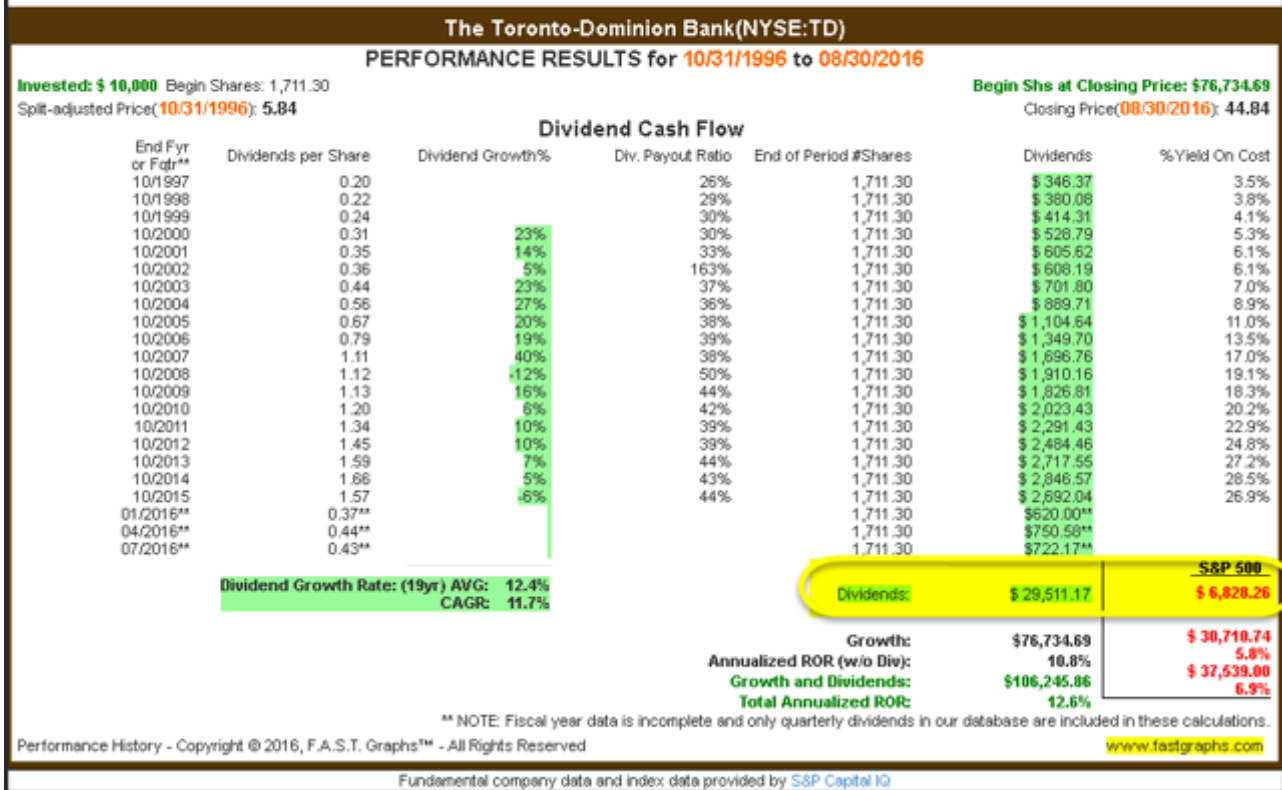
The Toronto-Dominion Bank(NYSE:TD)

PERFORMANCE RESULTS for 10/31/1996 to 08/30/2016

Invested: $ 10,000 Begin Shares: 1,711.30
Split-adjusted Price(10/31/1996): 5.84

Begin Shs at Closing Price: $76,734.69
Closing Price(08/30/2016): 44.84

Dividend Cash Flow

| End Fyr or Fqtr** | Dividends per Share | Dividend Growth% | Div. Payout Ratio | End of Period #Shares | Dividends | %Yield On Cost |
|---|---|---|---|---|---|---|
| 10/1997 | 0.20 | | 26% | 1,711.30 | $ 346.37 | 3.5% |
| 10/1998 | 0.22 | | 29% | 1,711.30 | $ 380.08 | 3.8% |
| 10/1999 | 0.24 | | 30% | 1,711.30 | $ 414.31 | 4.1% |
| 10/2000 | 0.31 | 23% | 30% | 1,711.30 | $ 528.79 | 5.3% |
| 10/2001 | 0.35 | 14% | 33% | 1,711.30 | $ 605.62 | 6.1% |
| 10/2002 | 0.36 | 5% | 163% | 1,711.30 | $ 608.19 | 6.1% |
| 10/2003 | 0.44 | 23% | 37% | 1,711.30 | $ 701.80 | 7.0% |
| 10/2004 | 0.56 | 27% | 36% | 1,711.30 | $ 889.71 | 8.9% |
| 10/2005 | 0.67 | 20% | 38% | 1,711.30 | $ 1,104.64 | 11.0% |
| 10/2006 | 0.79 | 19% | 39% | 1,711.30 | $ 1,349.70 | 13.5% |
| 10/2007 | 1.11 | 40% | 38% | 1,711.30 | $ 1,696.76 | 17.0% |
| 10/2008 | 1.12 | -12% | 50% | 1,711.30 | $ 1,910.16 | 19.1% |
| 10/2009 | 1.13 | 16% | 44% | 1,711.30 | $ 1,826.81 | 18.3% |
| 10/2010 | 1.20 | 6% | 42% | 1,711.30 | $ 2,023.43 | 20.2% |
| 10/2011 | 1.34 | 10% | 39% | 1,711.30 | $ 2,291.43 | 22.9% |
| 10/2012 | 1.45 | 10% | 39% | 1,711.30 | $ 2,484.46 | 24.8% |
| 10/2013 | 1.59 | 7% | 44% | 1,711.30 | $ 2,717.55 | 27.2% |
| 10/2014 | 1.66 | 5% | 43% | 1,711.30 | $ 2,846.57 | 28.5% |
| 10/2015 | 1.57 | -6% | 44% | 1,711.30 | $ 2,692.04 | 26.9% |
| 01/2016** | 0.37** | | | 1,711.30 | $620.00** | |
| 04/2016** | 0.44** | | | 1,711.30 | $750.58** | |
| 07/2016** | 0.43** | | | 1,711.30 | $722.17** | |

Dividend Growth Rate: (19yr) AVG: 12.4%
CAGR: 11.7%

S&P 500
Dividends: $ 29,511.17 $ 6,828.26

Growth: $76,734.69 $ 30,710.74
Annualized ROR (w/o Div): 10.8% 5.8%
Growth and Dividends: $106,245.86 $ 37,539.00
Total Annualized ROR: 12.6% 6.9%

** NOTE: Fiscal year data is incomplete and only quarterly dividends in our database are included in these calculations.

Performance History - Copyright © 2016, F.A.S.T. Graphs™ - All Rights Reserved
www.fastgraphs.com

Fundamental company data and index data provided by S&P Capital IQ